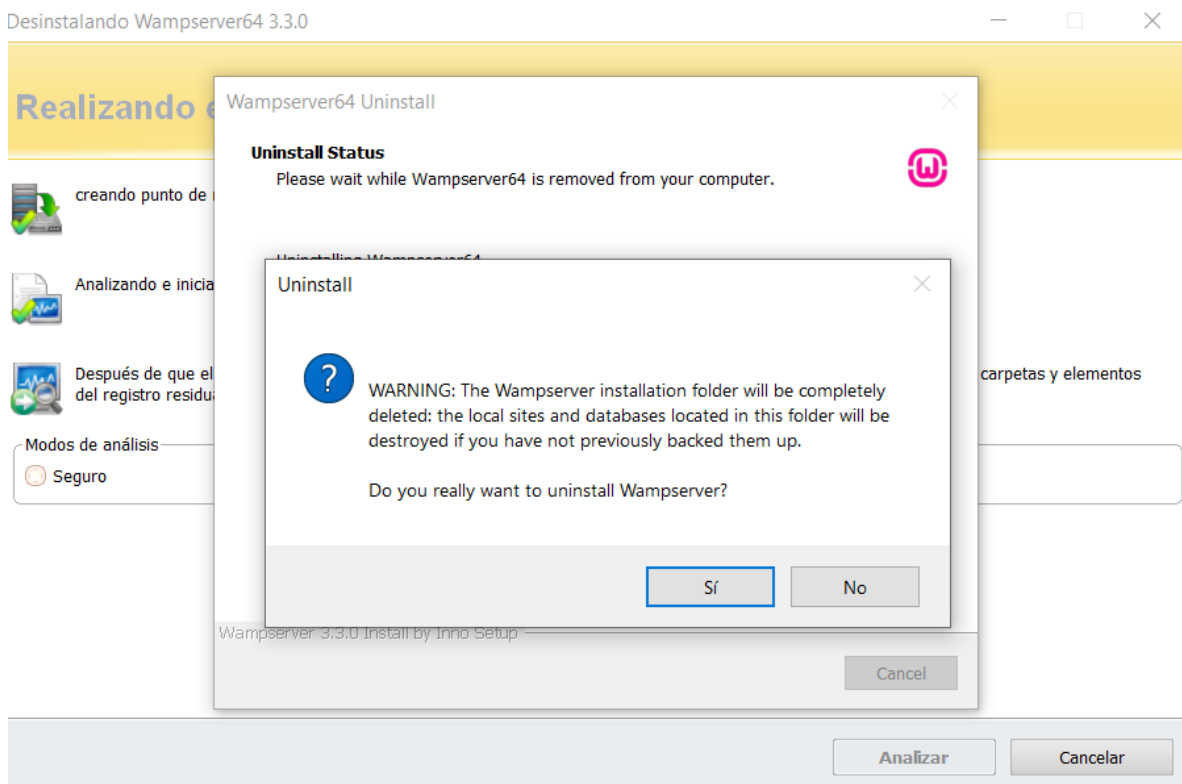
Desinstalando Wampserver64 3.3.0

Realizando e

creando punto de

Analizando e inicia

Después de que el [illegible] carpetas y elementos del registro residu

Modos de análisis

Seguro

Wampserver64 Uninstall

Uninstall Status

Please wait while Wampserver64 is removed from your computer.

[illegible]

Uninstall

WARNING: The Wampserver installation folder will be completely deleted: the local sites and databases located in this folder will be destroyed if you have not previously backed them up.

Do you really want to uninstall Wampserver?

Sí

No

Wampserver 3.3.0 Install by Inno Setup

Cancel

Analizar

Cancelar